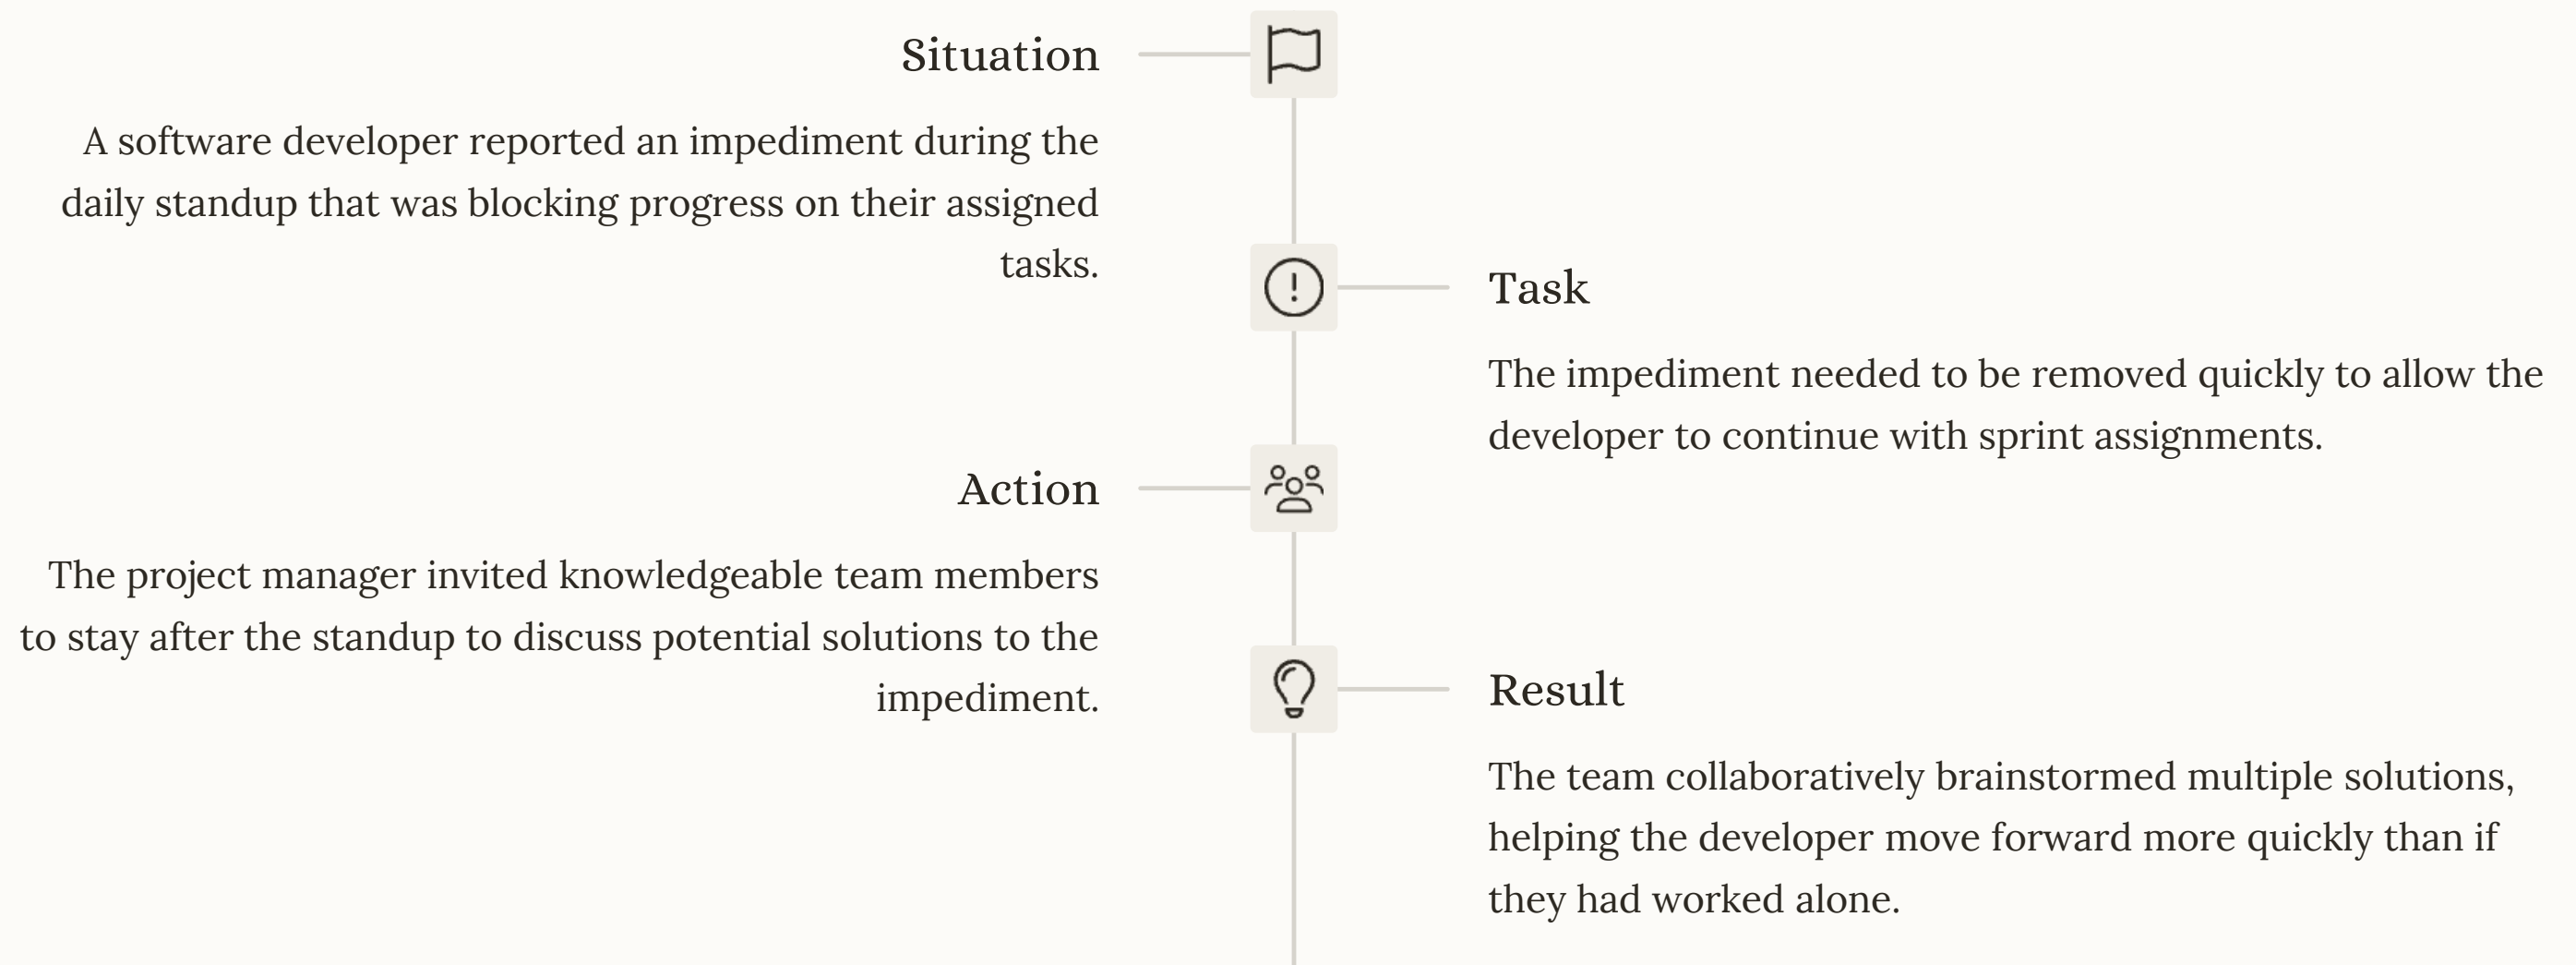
Situation

A software developer reported an impediment during the daily standup that was blocking progress on their assigned tasks.

Task

The impediment needed to be removed quickly to allow the developer to continue with sprint assignments.

Action

The project manager invited knowledgeable team members to stay after the standup to discuss potential solutions to the impediment.

Result

The team collaboratively brainstormed multiple solutions, helping the developer move forward more quickly than if they had worked alone.